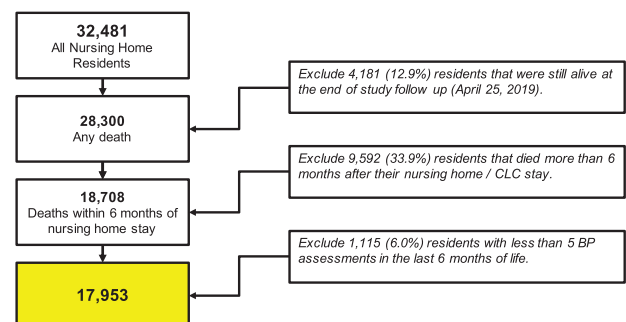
32,481
All Nursing Home Residents

Exclude 4,181 (12.9%) residents that were still alive at the end of study follow up (April 25, 2019).

28,300
Any death

Exclude 9,592 (33.9%) residents that died more than 6 months after their nursing home / CLC stay.

18,708
Deaths within 6 months of nursing home stay

Exclude 1,115 (6.0%) residents with less than 5 BP assessments in the last 6 months of life.

17,953